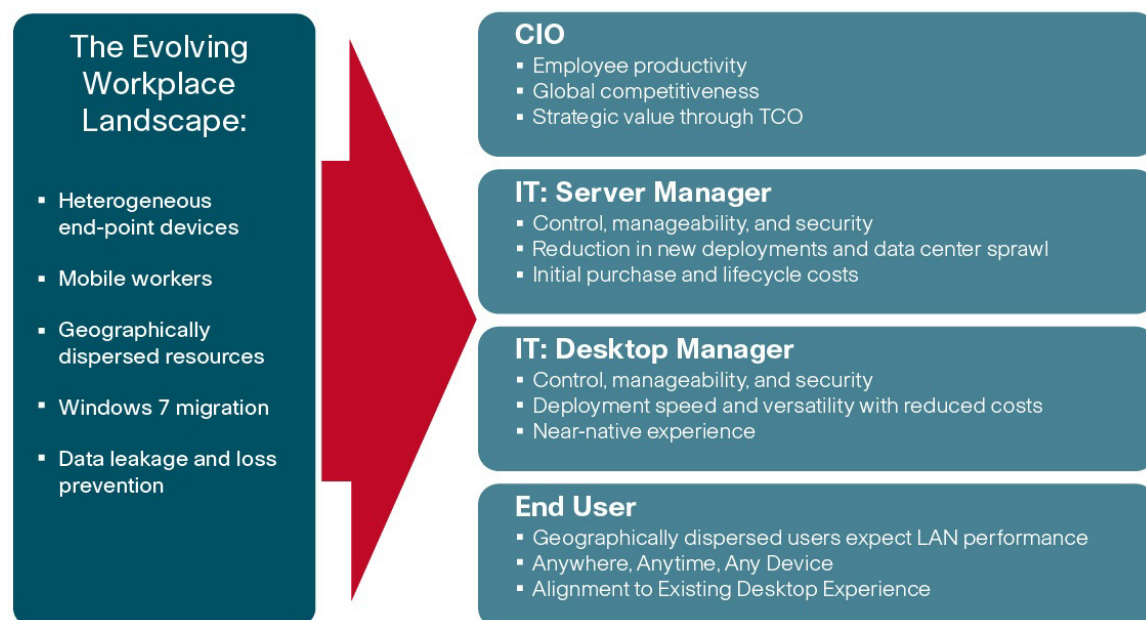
The Evolving Workplace Landscape:

- Heterogeneous end-point devices
- Mobile workers
- Geographically dispersed resources
- Windows 7 migration
- Data leakage and loss prevention

CIO
- Employee productivity
- Global competitiveness
- Strategic value through TCO

IT: Server Manager
- Control, manageability, and security
- Reduction in new deployments and data center sprawl
- Initial purchase and lifecycle costs

IT: Desktop Manager
- Control, manageability, and security
- Deployment speed and versatility with reduced costs
- Near-native experience

End User
- Geographically dispersed users expect LAN performance
- Anywhere, Anytime, Any Device
- Alignment to Existing Desktop Experience